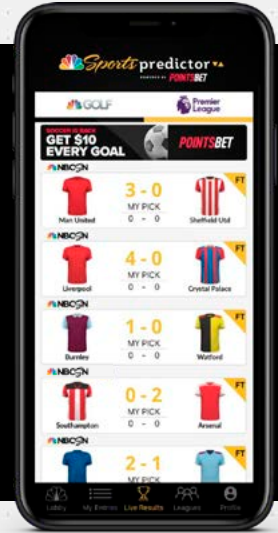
Sports predictor
POWERED BY POINTSBET

GOLF

Premier League

SOCCER IS BACK
GET $10 EVERY GOAL
POINTSBET

NBCSN
3 - 0
MY PICK
0 - 0
Man United
Sheffield Utd
FT

NBCSN
4 - 0
MY PICK
0 - 0
Liverpool
Crystal Palace
FT

NBCSN
1 - 0
MY PICK
0 - 0
Burnley
Watford
FT

NBCSN
0 - 2
MY PICK
0 - 0
Southampton
Arsenal
FT

NBCSN
2 - 1
FT

Lobby
My Entries
Live Results
Leagues
Profile